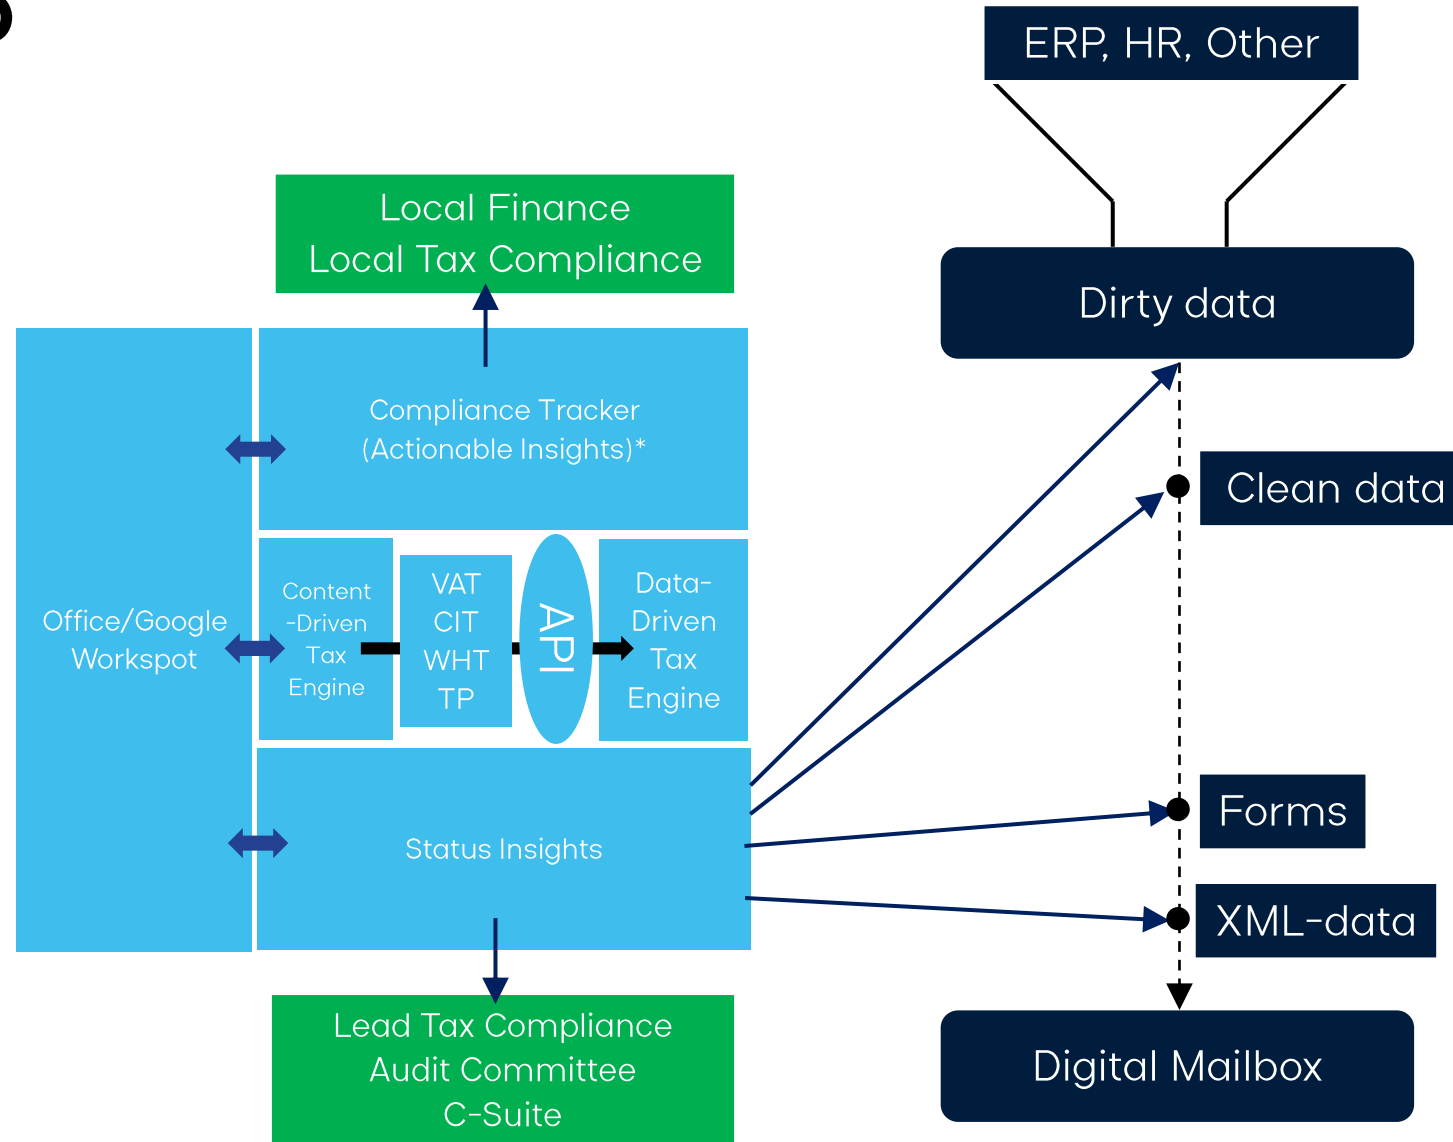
ERP, HR, Other

Local Finance
Local Tax Compliance

Dirty data

Compliance Tracker
(Actionable Insights)*

Clean data

Office/Google Workspot

Content -Driven Tax Engine

VAT
CIT
WHT
TP

API

Data-Driven Tax Engine

Status Insights

Forms

XML-data

Lead Tax Compliance
Audit Committee
C-Suite

Digital Mailbox